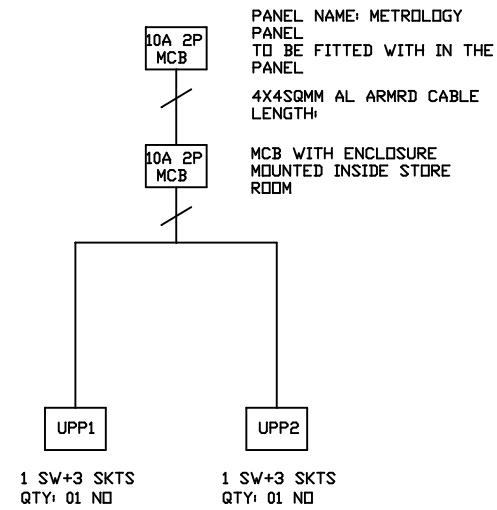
10A 2P MCB

PANEL NAME: METROLOGY PANEL
TO BE FITTED WITH IN THE PANEL

4X4SQMM AL ARMRD CABLE LENGTH:

10A 2P MCB

MCB WITH ENCLOSURE MOUNTED INSIDE STORE ROOM

UPP1

UPP2

1 SW+3 SKTS
QTY: 01 NO

1 SW+3 SKTS
QTY: 01 NO